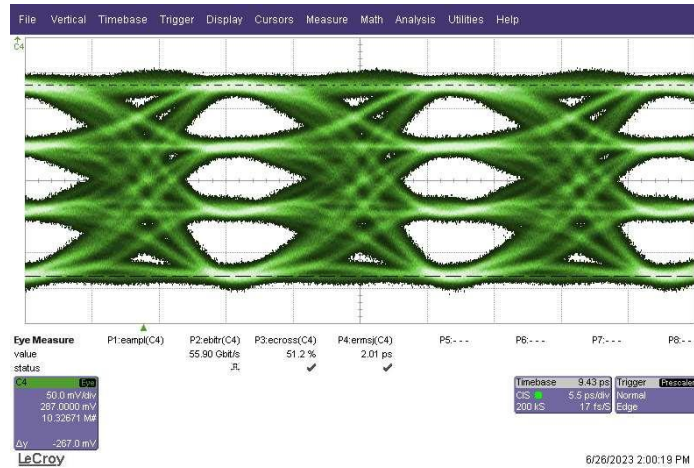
File Vertical Timebase Trigger Display Cursors Measure Math Analysis Utilities Help

C4

| Eye Measure | P1:eampl(C4) | P2:ebitr(C4) | P3:ecross(C4) | P4:ermsj(C4) | P5:- - - | P6:- - - | P7:- - - | P8:- - |
|---|---|---|---|---|---|---|---|---|
| value | | 55.90 Gbit/s | 51.2 % | 2.01 ps | | | | |
| status | | | ✔ | ✔ | | | | |

C4 Eye
50.0 mV/div
267.0000 mV
10.32671 M#
Δy -267.0 mV

Timebase 9.43 ps
CIS 5.5 ps/div
200 kS 17 fs/S

Trigger Prescaler
Normal
Edge

LeCroy

6/26/2023 2:00:19 PM